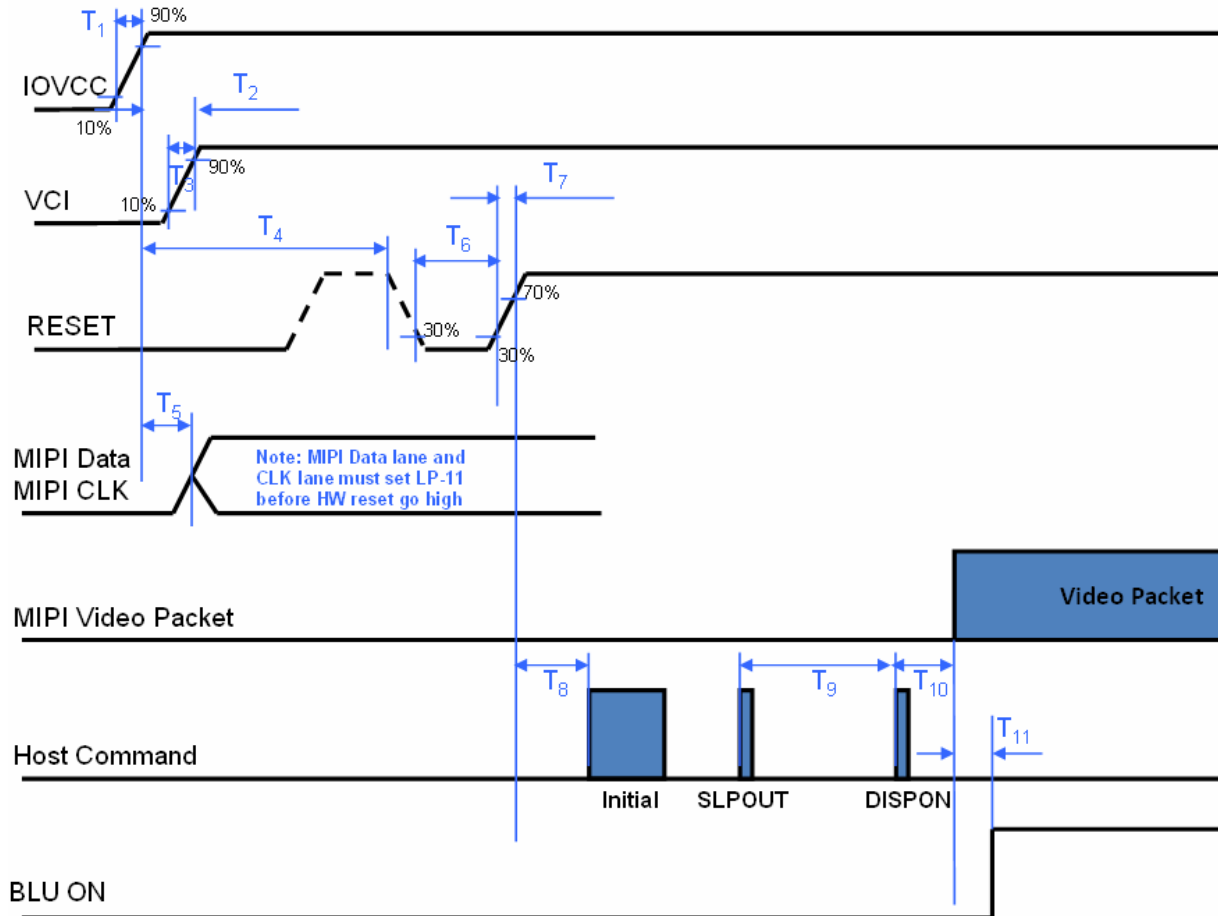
$T_1$ 90%

IOVCC

10%

$T_2$

$T_3$ 90%

VCI

10%

$T_4$

$T_6$

$T_7$

70%

RESET

30%

30%

$T_5$

MIPI Data
MIPI CLK

Note: MIPI Data lane and CLK lane must set LP-11 before HW reset go high

MIPI Video Packet

Video Packet

$T_8$

$T_9$

$T_{10}$

$T_{11}$

Host Command

Initial

SLPOUT

DISPON

BLU ON